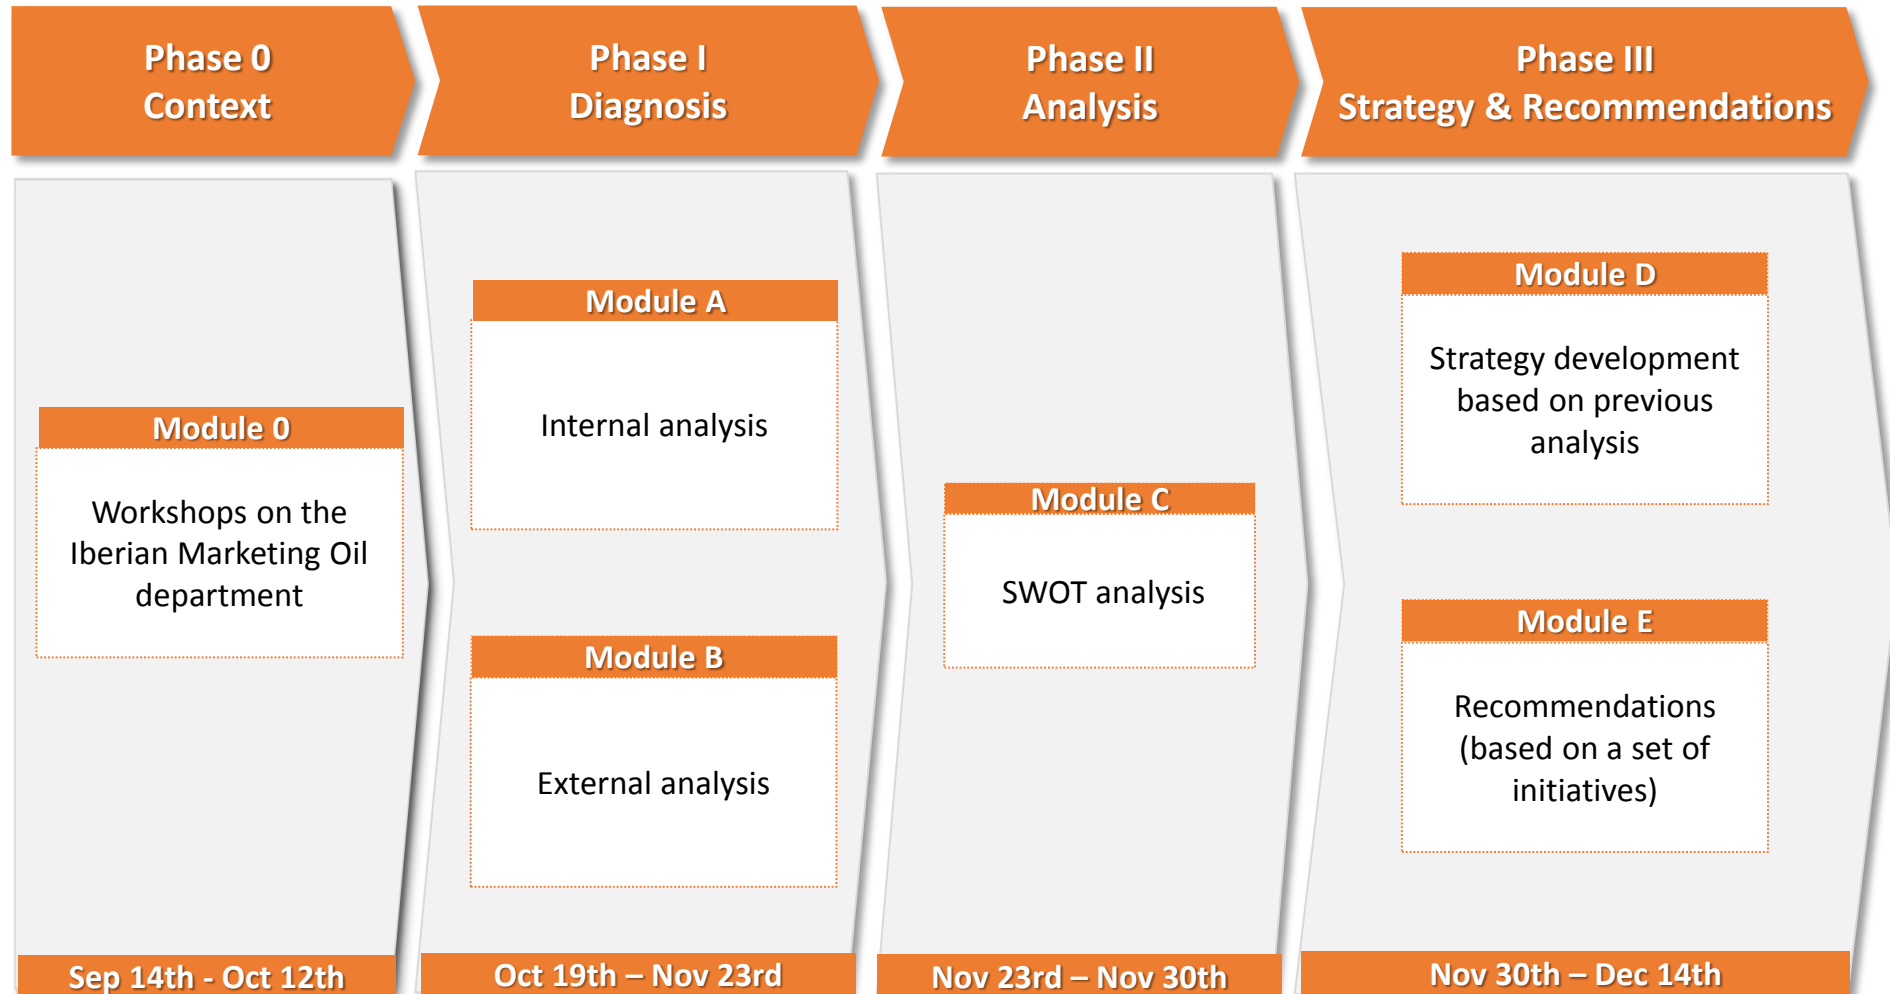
Phase 0
Context

Phase I
Diagnosis

Phase II
Analysis

Phase III
Strategy & Recommendations

Module 0

Workshops on the Iberian Marketing Oil department

Sep 14th - Oct 12th

Module A

Internal analysis

Module B

External analysis

Oct 19th – Nov 23rd

Module C

SWOT analysis

Nov 23rd – Nov 30th

Module D

Strategy development based on previous analysis

Module E

Recommendations (based on a set of initiatives)

Nov 30th – Dec 14th